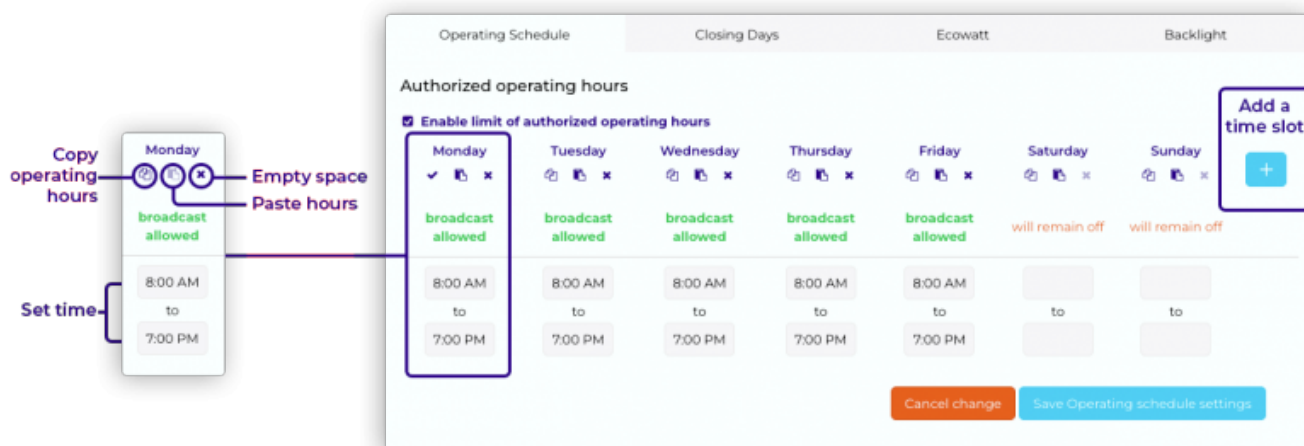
Copy operating hours

Monday

Empty space

Paste hours

broadcast allowed

8:00 AM
to
7:00 PM

Set time

Operating Schedule | Closing Days | Ecowatt | Backlight

Authorized operating hours

Enable limit of authorized operating hours

| Monday | Tuesday | Wednesday | Thursday | Friday | Saturday | Sunday |
|---|---|---|---|---|---|---|
| broadcast allowed | broadcast allowed | broadcast allowed | broadcast allowed | broadcast allowed | will remain off | will remain off |
| 8:00 AM | 8:00 AM | 8:00 AM | 8:00 AM | 8:00 AM | | |
| to | to | to | to | to | to | to |
| 7:00 PM | 7:00 PM | 7:00 PM | 7:00 PM | 7:00 PM | | |

Add a time slot

+

Cancel change

Save Operating schedule settings